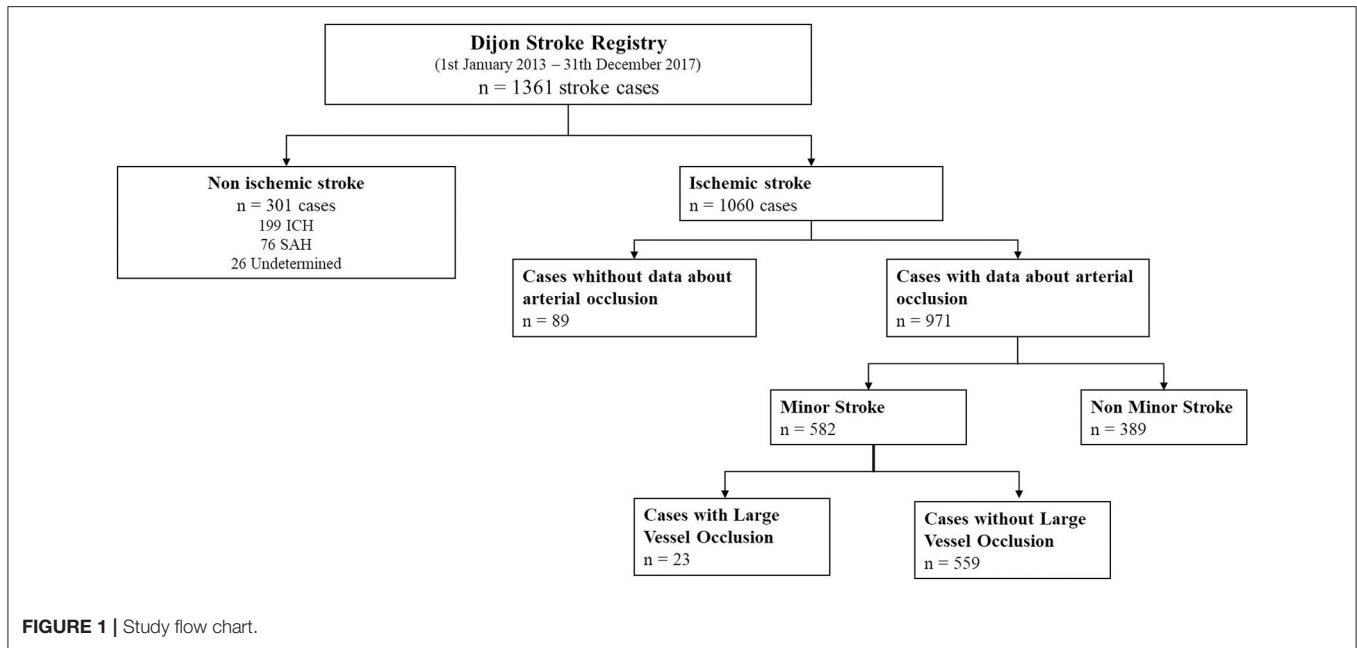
Dijon Stroke Registry
(1st January 2013 – 31th December 2017)
n = 1361 stroke cases

Non ischemic stroke
n = 301 cases
199 ICH
76 SAH
26 Undetermined

Ischemic stroke
n = 1060 cases

Cases whithout data about arterial occlusion
n = 89

Cases with data about arterial occlusion
n = 971

Minor Stroke
n = 582

Non Minor Stroke
n = 389

Cases with Large Vessel Occlusion
n = 23

Cases without Large Vessel Occlusion
n = 559

FIGURE 1 | Study flow chart.